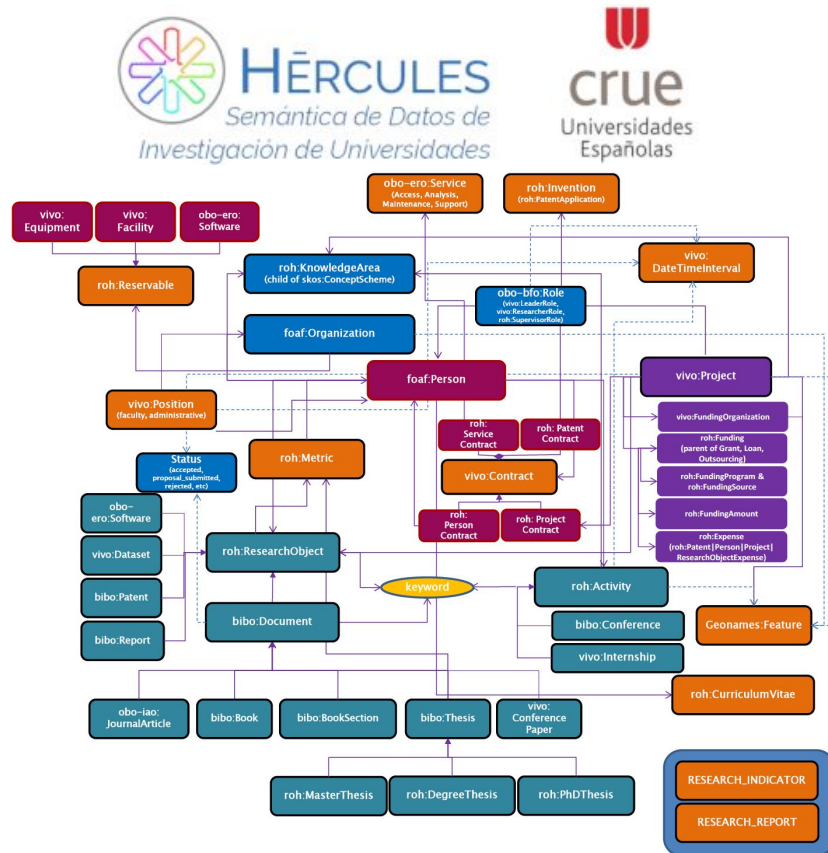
HĚRCULES
Semántica de Datos de
Investigación de Universidades

crue
Universidades
Españolas

obo-ero:Service
(Access, Analysis, Maintenance, Support)

roh:Invention
(roh:PatentApplication)

vivo:
Equipment

vivo:
Facility

obo-ero:
Software

roh:Reservable

roh:KnowledgeArea
(child of skos:ConceptScheme)

vivo:
DateTimeInterval

obo-bfo:Role
(vivo:LeaderRole, vivo:ResearcherRole, roh:SupervisorRole)

foaf:Organization

foaf:Person

vivo:Project

vivo:Position
(faculty, administrative)

vivo:FundingOrganization

roh:Funding
(parent of Grant, Loan, Outsourcing)

roh:FundingProgram &
roh:FundingSource

roh:FundingAmount

roh:Expense
(roh:Patent|Person|Project|
ResearchObjectExpense)

roh:
Service
Contract

roh: Patent
Contract

Status
(accepted, proposal_submitted, rejected, etc)

roh:Metric

vivo:Contract

obo-
ero:Software

roh:
Person
Contract

roh: Project
Contract

vivo:Dataset

roh:ResearchObject

bibo:Patent

keyword

roh:Activity

bibo:Report

bibo:Document

bibo:Conference

Geonames:Feature

vivo:Internship

roh:CurriculumVitae

obo-iao:
JournalArticle

bibo:Book

bibo:BookSection

bibo:Thesis

vivo:
Conference
Paper

roh:MasterThesis

roh:DegreeThesis

roh:PhDThesis

RESEARCH_INDICATOR

RESEARCH_REPORT